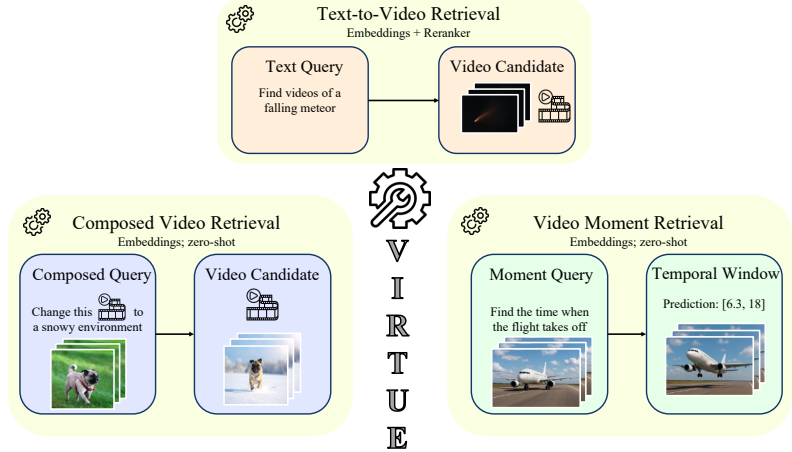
Text-to-Video Retrieval
Embeddings + Reranker

Text Query
Find videos of a falling meteor

Video Candidate

Composed Video Retrieval
Embeddings; zero-shot

Composed Query
Change this to a snowy environment

Video Candidate

V
I
R
T
U
E

Video Moment Retrieval
Embeddings; zero-shot

Moment Query
Find the time when the flight takes off

Temporal Window
Prediction: [6.3, 18]